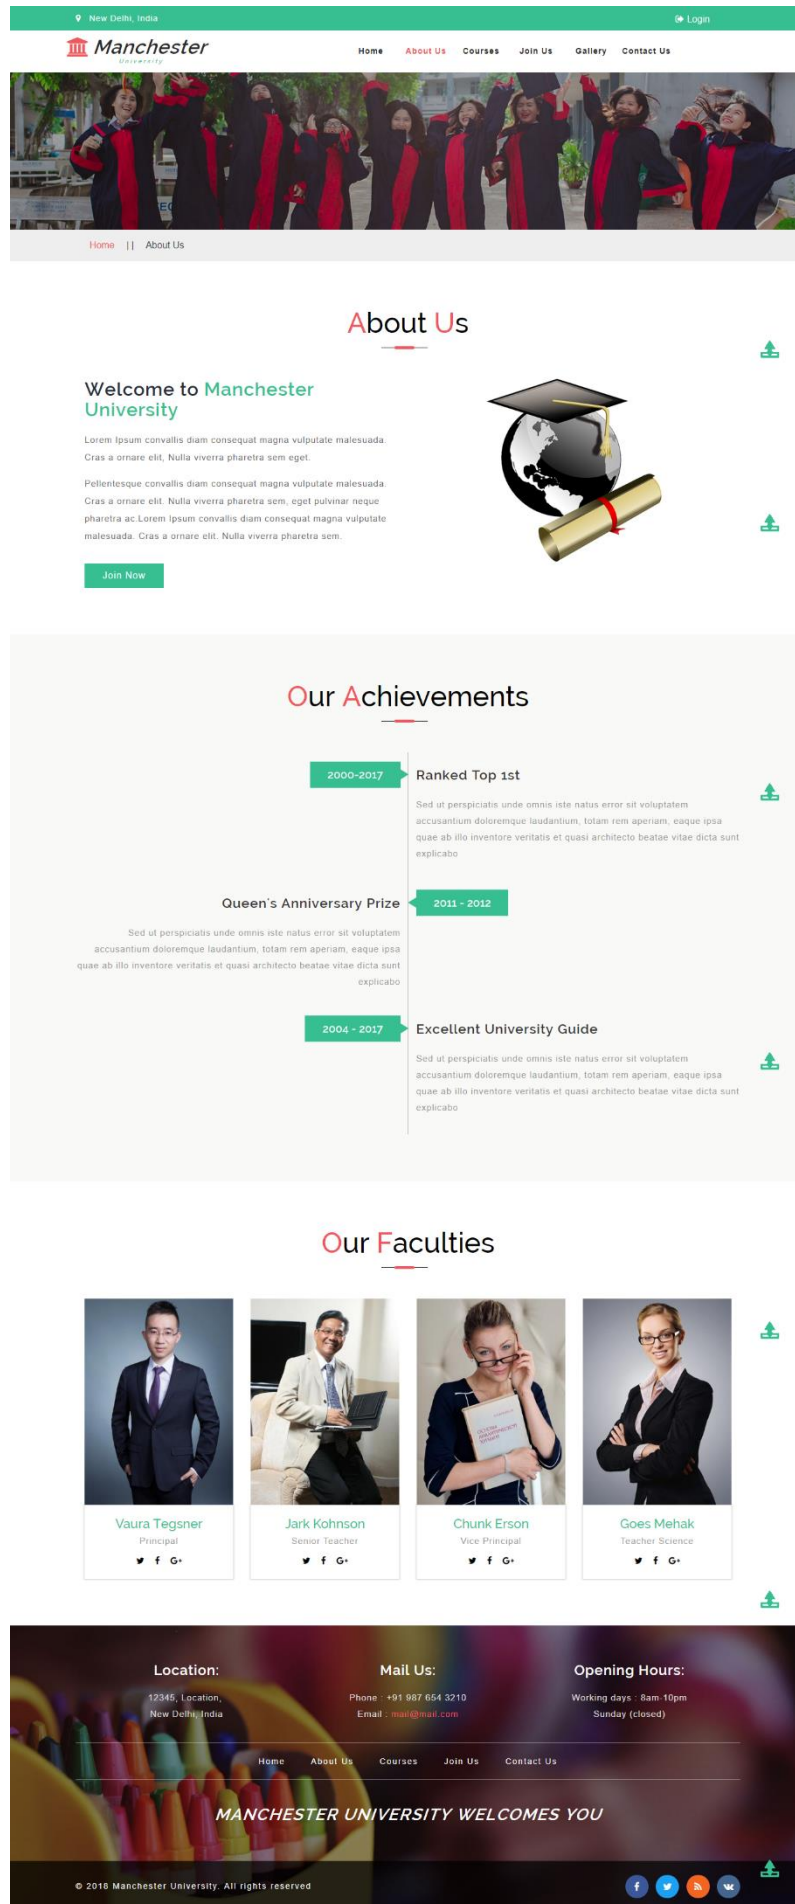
New Delhi, India

Login

Manchester
University

Home About Us Courses Join Us Gallery Contact Us

Home || About Us

About Us

Welcome to Manchester University

Lorem Ipsum convallis diam consequat magna vulputate malesuada. Cras a ornare elit, Nulla viverra pharetra sem eget.

Pellentesque convallis diam consequat magna vulputate malesuada. Cras a ornare elit. Nulla viverra pharetra sem, eget pulvinar neque pharetra ac.Lorem Ipsum convallis diam consequat magna vulputate malesuada. Cras a ornare elit. Nulla viverra pharetra sem.

Join Now

Our Achievements

2000-2017

Ranked Top 1st

Sed ut perspiciatis unde omnis iste natus error sit voluptatem accusantium doloremque laudantium, totam rem aperiam, eaque ipsa quae ab illo inventore veritatis et quasi architecto beatae vitae dicta sunt explicabo

Queen's Anniversary Prize

2011 - 2012

Sed ut perspiciatis unde omnis iste natus error sit voluptatem accusantium doloremque laudantium, totam rem aperiam, eaque ipsa quae ab illo inventore veritatis et quasi architecto beatae vitae dicta sunt explicabo

2004 - 2017

Excellent University Guide

Sed ut perspiciatis unde omnis iste natus error sit voluptatem accusantium doloremque laudantium, totam rem aperiam, eaque ipsa quae ab illo inventore veritatis et quasi architecto beatae vitae dicta sunt explicabo

Our Faculties

Vaura Tegsner
Principal

Jark Kohnson
Senior Teacher

Chunk Erson
Vice Principal

Goes Mehak
Teacher Science

Location:
12345, Location,
New Delhi, India

Mail Us:
Phone : +91 987 654 3210
Email : mail@mail.com

Opening Hours:
Working days : 8am-10pm
Sunday (closed)

Home About Us Courses Join Us Contact Us

MANCHESTER UNIVERSITY WELCOMES YOU

© 2018 Manchester University. All rights reserved